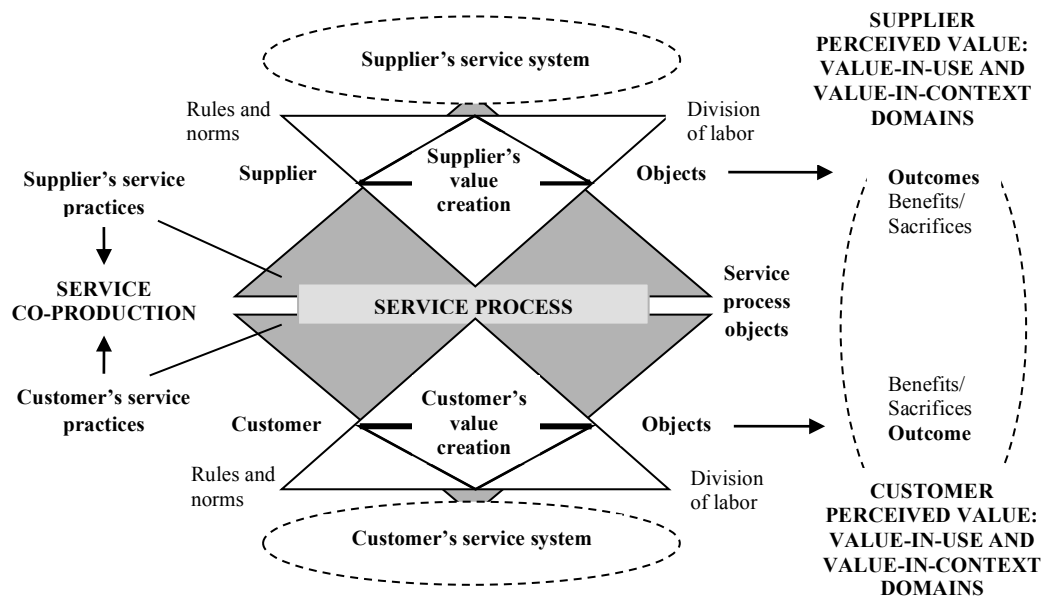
Supplier's service system

SUPPLIER PERCEIVED VALUE: VALUE-IN-USE AND VALUE-IN-CONTEXT DOMAINS

Rules and norms

Division of labor

Supplier

Supplier's value creation

Objects

Supplier's service practices

Outcomes
Benefits/ Sacrifices

SERVICE CO-PRODUCTION

SERVICE PROCESS

Service process objects

Customer's service practices

Benefits/ Sacrifices
Outcome

Customer

Customer's value creation

Objects

Rules and norms

Division of labor

CUSTOMER PERCEIVED VALUE: VALUE-IN-USE AND VALUE-IN-CONTEXT DOMAINS

Customer's service system